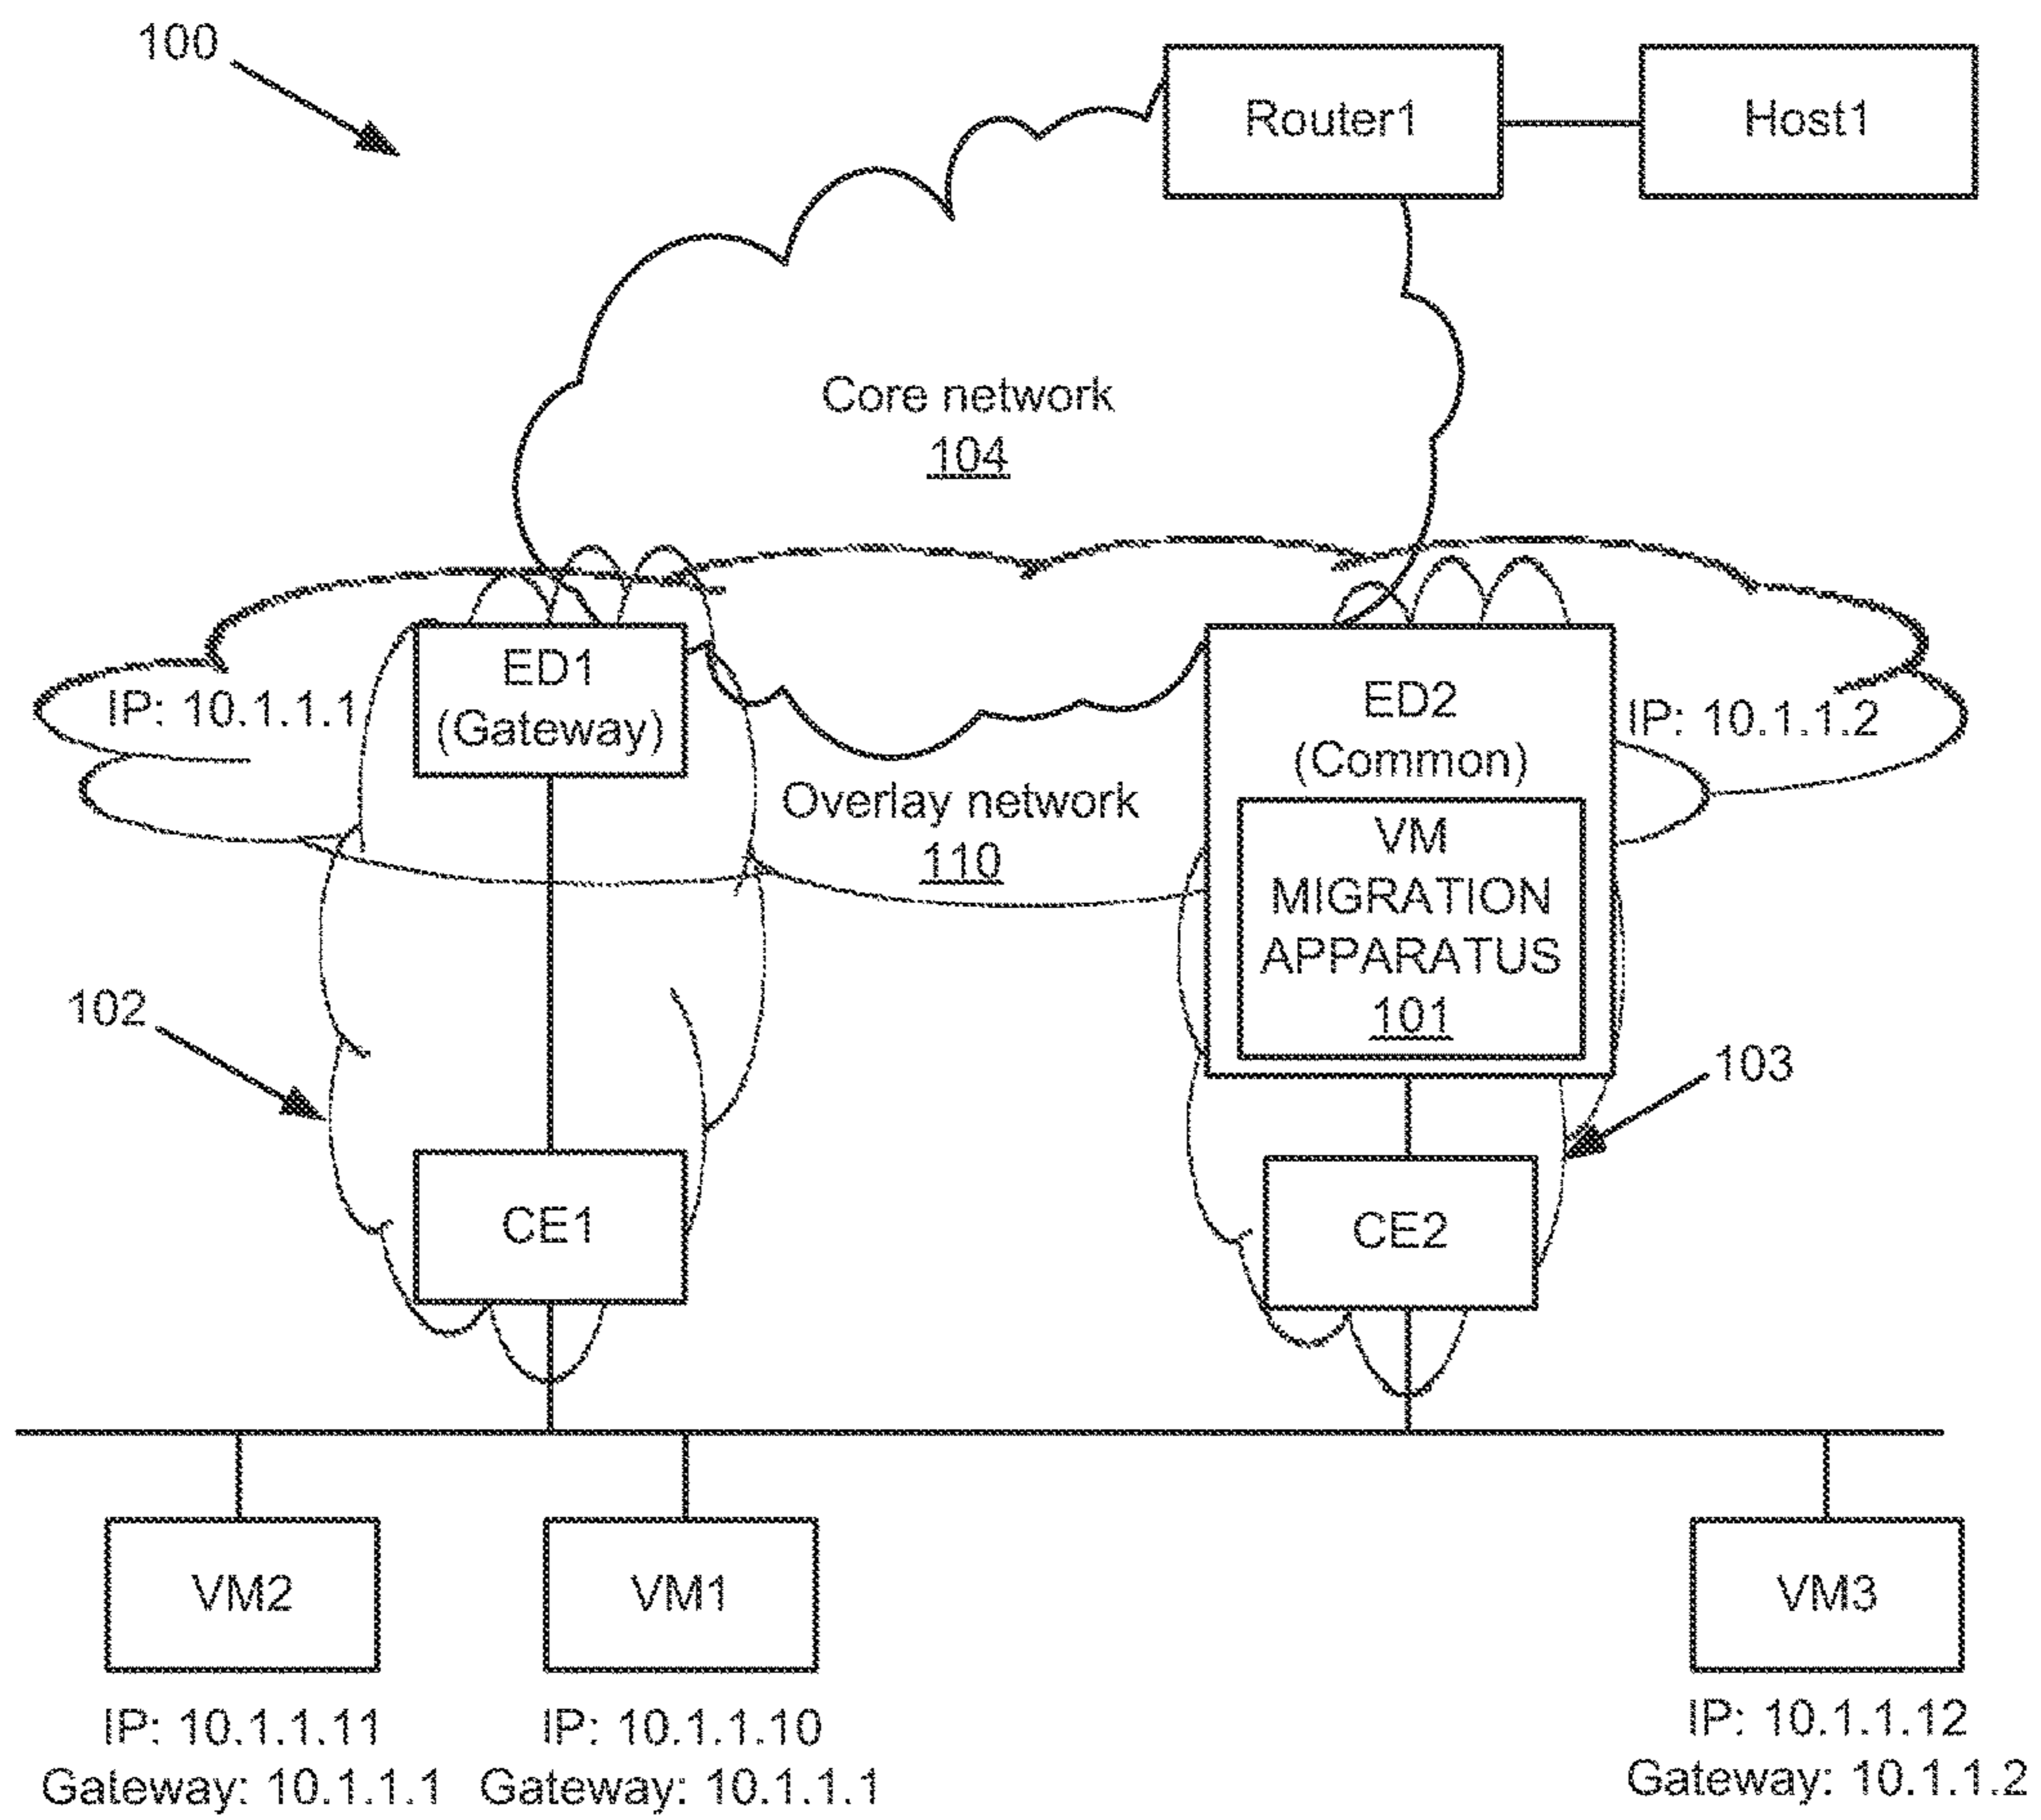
100

Router1

Host1

Core network
104

IP: 10.1.1.1

ED1
(Gateway)

Overlay network
110

ED2
(Common)

IP: 10.1.1.2

VM
MIGRATION
APPARATUS
101

102

103

CE1

CE2

VM2

VM1

VM3

IP: 10.1.1.11
Gateway: 10.1.1.1

IP: 10.1.1.10
Gateway: 10.1.1.1

IP: 10.1.1.12
Gateway: 10.1.1.2